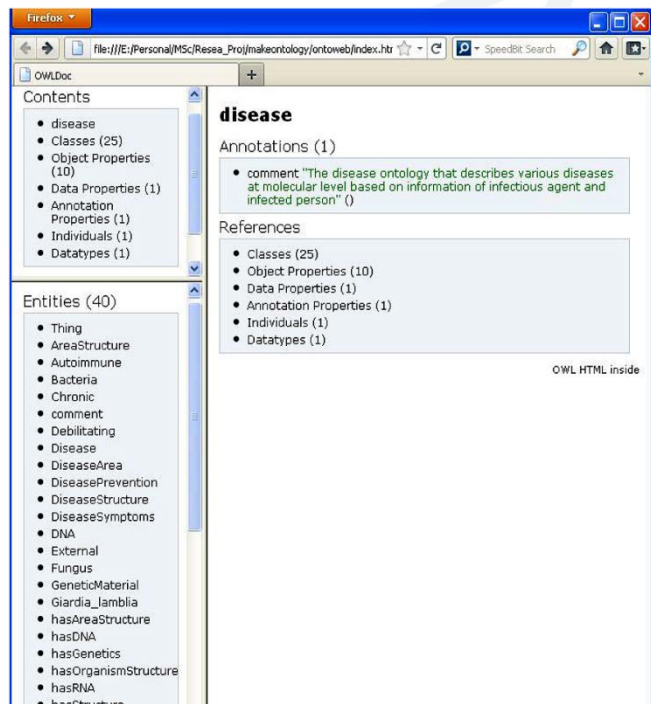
Firefox

file:///E:/Personal/MSc/Resea_Proj/makeontology/ontoweb/index.htr

SpeedBit Search

OWLDoc

+

Contents

- disease
- Classes (25)
- Object Properties (10)
- Data Properties (1)
- Annotation Properties (1)
- Individuals (1)
- Datatypes (1)

Entities (40)

- Thing
- AreaStructure
- Autoimmune
- Bacteria
- Chronic
- comment
- Debilitating
- Disease
- DiseaseArea
- DiseasePrevention
- DiseaseStructure
- DiseaseSymptoms
- DNA
- External
- Fungus
- GeneticMaterial
- Giardia_lamblia
- hasAreaStructure
- hasDNA
- hasGenetics
- hasOrganismStructure
- hasRNA
- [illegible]

disease

Annotations (1)

- comment "The disease ontology that describes various diseases at molecular level based on information of infectious agent and infected person" ()

References

- Classes (25)
- Object Properties (10)
- Data Properties (1)
- Annotation Properties (1)
- Individuals (1)
- Datatypes (1)

OWL HTML inside